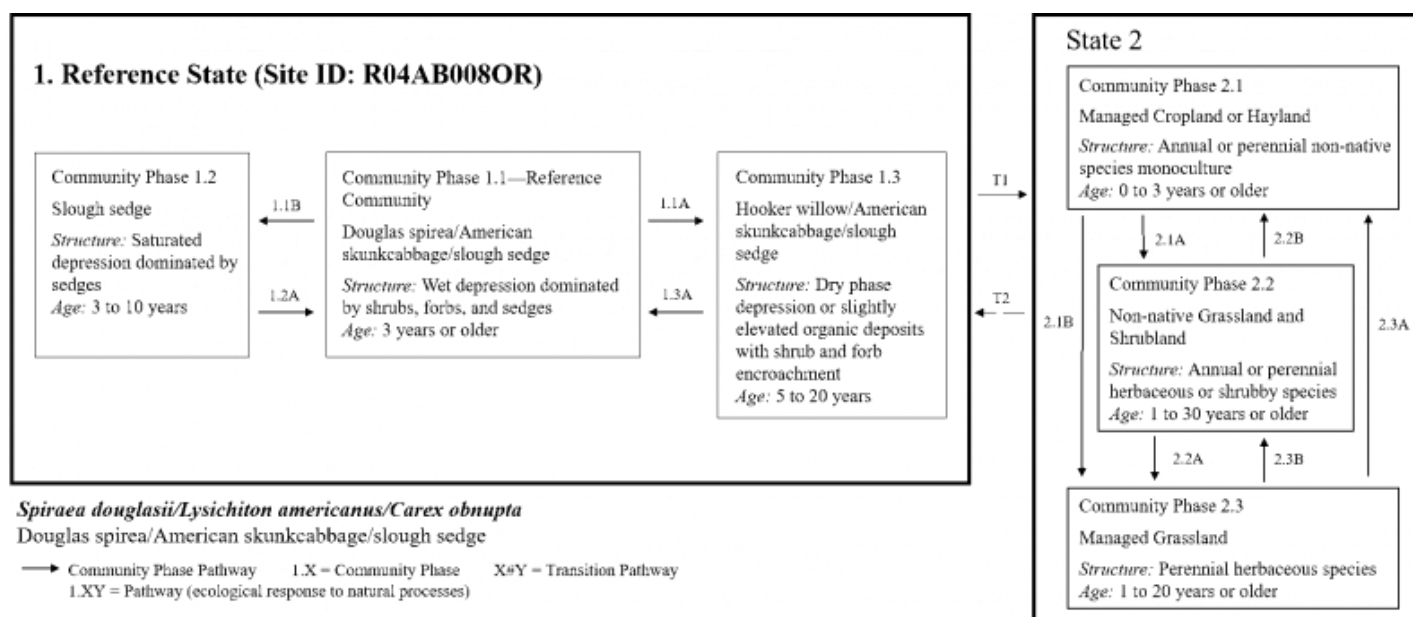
1. Reference State (Site ID: R04AB008OR)

Community Phase 1.2

Slough sedge

*Structure:* Saturated depression dominated by sedges
*Age:* 3 to 10 years

1.1B

1.2A

Community Phase 1.1—Reference Community

Douglas spirea/American skunkcabbage/slough sedge

*Structure:* Wet depression dominated by shrubs, forbs, and sedges
*Age:* 3 years or older

1.1A

1.3A

Community Phase 1.3

Hooker willow/American skunkcabbage/slough sedge

*Structure:* Dry phase depression or slightly elevated organic deposits with shrub and forb encroachment
*Age:* 5 to 20 years

T1

T2

State 2

Community Phase 2.1

Managed Cropland or Hayland

*Structure:* Annual or perennial non-native species monoculture
*Age:* 0 to 3 years or older

2.1A

2.2B

2.1B

Community Phase 2.2

Non-native Grassland and Shrubland

*Structure:* Annual or perennial herbaceous or shrubby species
*Age:* 1 to 30 years or older

2.3A

2.2A

2.3B

Community Phase 2.3

Managed Grassland

*Structure:* Perennial herbaceous species
*Age:* 1 to 20 years or older

***Spiraea douglasii/Lysichiton americanus/Carex obnupta***
Douglas spirea/American skunkcabbage/slough sedge

Community Phase Pathway 1.X = Community Phase X#Y = Transition Pathway
1.XY = Pathway (ecological response to natural processes)